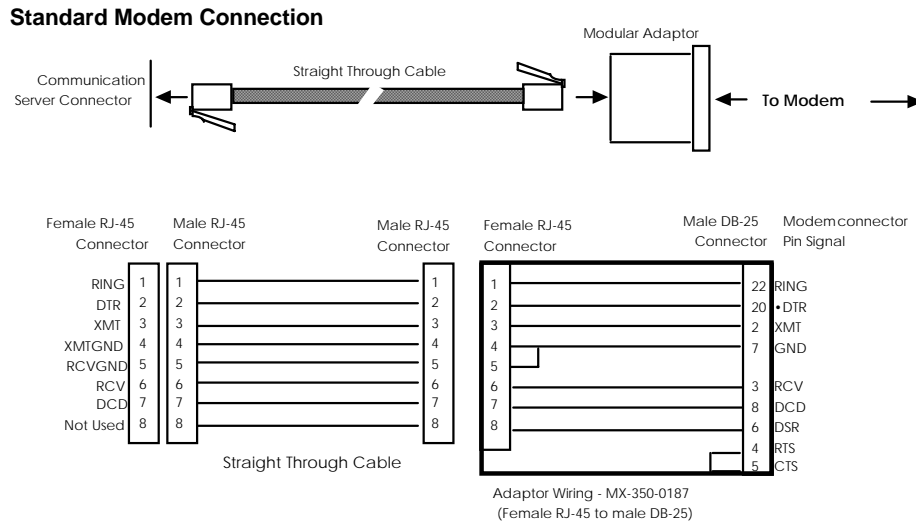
Standard Modem Connection

Modular Adaptor

Communication Server Connector

Straight Through Cable

To Modem

Female RJ-45 Connector

Male RJ-45 Connector

Male RJ-45 Connector

Female RJ-45 Connector

Male DB-25 Connector

Modem connector Pin Signal

RING 1 1 1 1 22 RING
DTR 2 2 2 2 20 • DTR
XMT 3 3 3 3 2 XMT
XMTGND 4 4 4 4 7 GND
RCVGND 5 5 5 5
RCV 6 6 6 6 3 RCV
DCD 7 7 7 7 8 DCD
Not Used 8 8 8 8 6 DSR
4 RTS
5 CTS

Straight Through Cable

Adaptor Wiring - MX-350-0187
(Female RJ-45 to male DB-25)